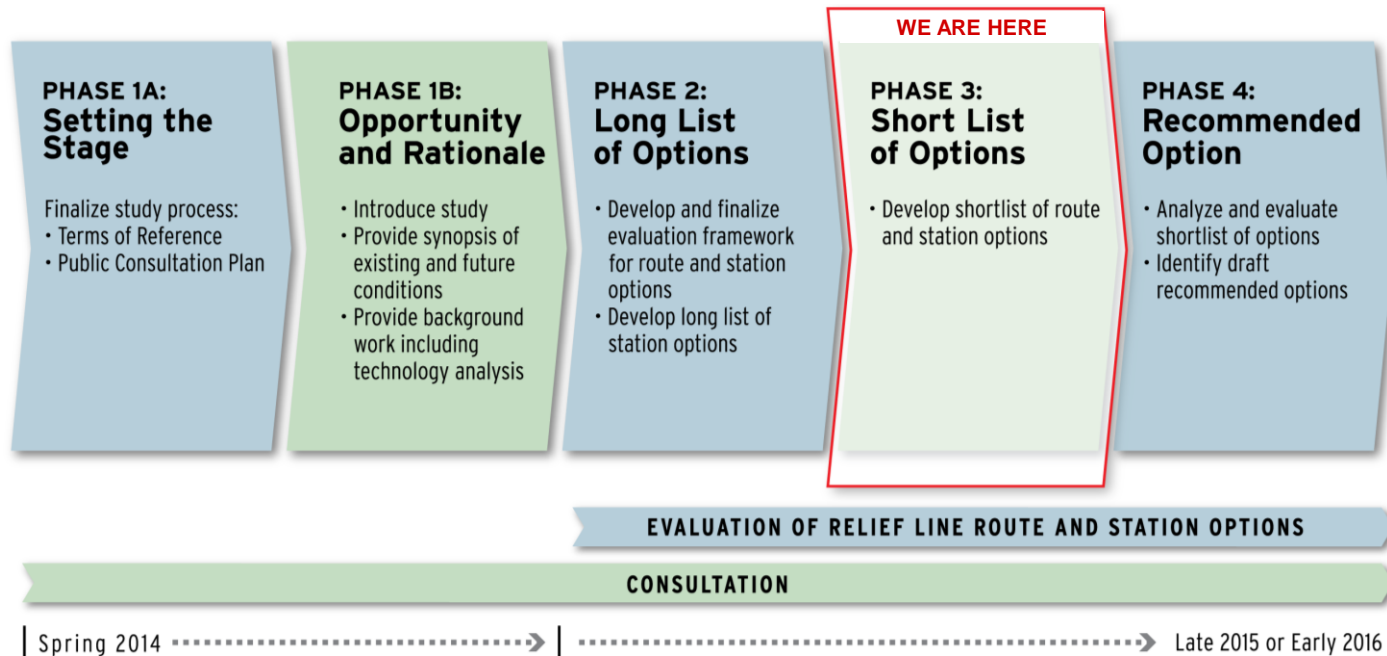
WE ARE HERE

PHASE 1A:
Setting the Stage

Finalize study process:
• Terms of Reference
• Public Consultation Plan

PHASE 1B:
Opportunity and Rationale

• Introduce study
• Provide synopsis of existing and future conditions
• Provide background work including technology analysis

PHASE 2:
Long List of Options

• Develop and finalize evaluation framework for route and station options
• Develop long list of station options

PHASE 3:
Short List of Options

• Develop shortlist of route and station options

PHASE 4:
Recommended Option

• Analyze and evaluate shortlist of options
• Identify draft recommended options

EVALUATION OF RELIEF LINE ROUTE AND STATION OPTIONS

CONSULTATION

Spring 2014

Late 2015 or Early 2016